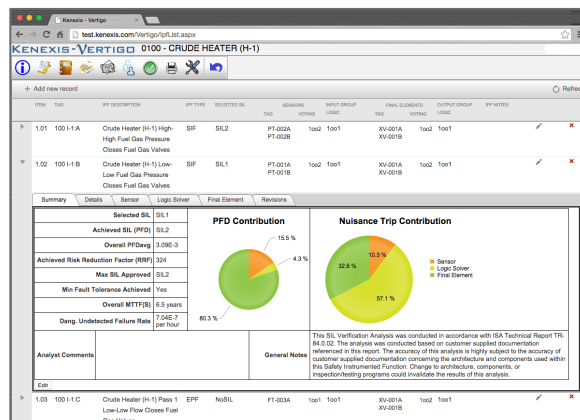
Kenexis - Vertigo

test.kenexis.com/Vertigo/IpfList.aspx

KENEXIS-VERTIGO 0100 - CRUDE HEATER (H-1)

+ Add new record

Refre

| ITEM | TAG | IPF DESCRIPTION | IPF TYPE | SELECTED SIL | SENSORS TAG | SENSORS VOTING | INPUT GROUP LOGIC | FINAL ELEMENTS TAG | FINAL ELEMENTS VOTING | OUTPUT GROUP LOGIC | IPF NOTES |
|---|---|---|---|---|---|---|---|---|---|---|---|
| 1.01 | 100 I-1:A | Crude Heater (H-1) High-High Fuel Gas Pressure Closes Fuel Gas Valves | SIF | SIL2 | PT-002A PT-002B | 1oo2 | 1oo1 | XV-001A XV-001B | 1oo2 | 1oo1 | |
| 1.02 | 100 I-1:B | Crude Heater (H-1) Low-Low Fuel Gas Pressure Closes Fuel Gas Valves | SIF | SIL1 | PT-001A PT-001B | 1oo2 | 1oo1 | XV-001A XV-001B | 1oo2 | 1oo1 | |

Summary | Details | Sensor | Logic Solver | Final Element | Revisions

| | |
|---|---|
| Selected SIL | SIL1 |
| Achieved SIL (PFD) | SIL2 |
| Overall PFDavg | 3.09E-3 |
| Achieved Risk Reduction Factor (RRF) | 324 |
| Max SIL Approved | SIL2 |
| Min Fault Tolerance Achieved | Yes |
| Overall MTTF(S) | 6.5 years |
| Dang. Undetected Failure Rate | 7.04E-7 per hour |

PFD Contribution

15.5 %
4.3 %
80.3 %

Nuisance Trip Contribution

10.3 %
32.6 %
57.1 %

Sensor
Logic Solver
Final Element

Analyst Comments

General Notes

This SIL Verification Analysis was conducted in accordance with ISA Technical Report TR-84.0.02. The analysis was conducted based on customer supplied documentation referenced in this report. The accuracy of this analysis is highly subject to the accuracy of customer supplied documentation concerning the architecture and components used within this Safety Instrumented Function. Change to architecture, components, or inspection/testing programs could invalidate the results of this analysis.

Edit

| 1.03 | 100 I-1:C | Crude Heater (H-1) Pass 1 Low-Low Flow Closes Fuel Gas Valves | EPF | NoSIL | FT-003A | 1oo1 | 1oo1 | XV-001A XV-001B | 1oo2 | 1oo1 | |